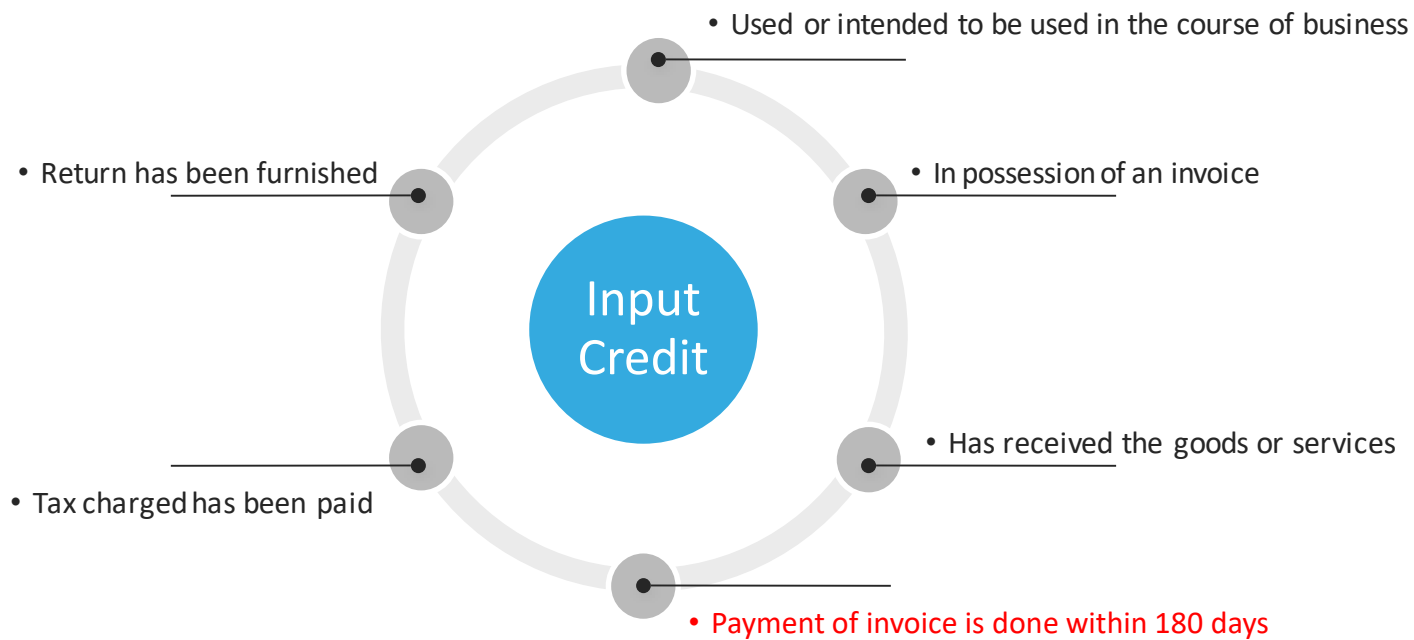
• Used or intended to be used in the course of business

• Return has been furnished

• In possession of an invoice

Input Credit

• Has received the goods or services

• Tax charged has been paid

• Payment of invoice is done within 180 days